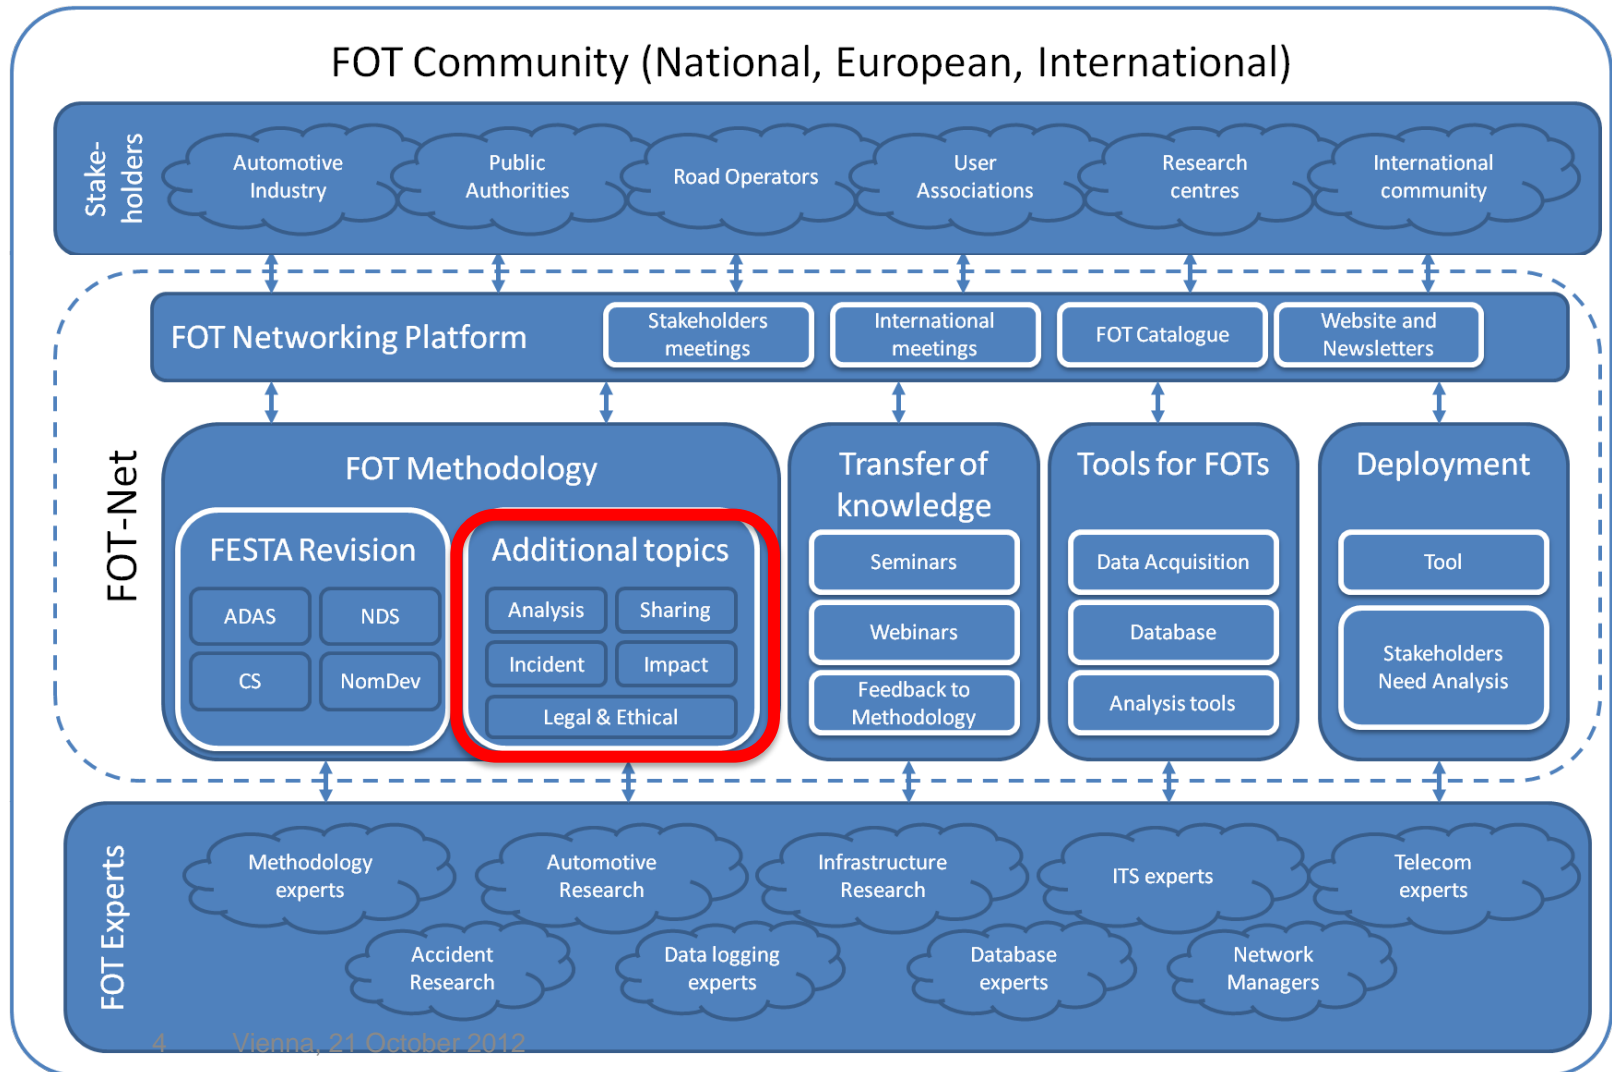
FOT Community (National, European, International)

Stake-holders

Automotive Industry

Public Authorities

Road Operators

User Associations

Research centres

International community

FOT-Net

FOT Networking Platform

Stakeholders meetings

International meetings

FOT Catalogue

Website and Newsletters

FOT Methodology

FESTA Revision

ADAS

NDS

CS

NomDev

Additional topics

Analysis

Sharing

Incident

Impact

Legal & Ethical

Transfer of knowledge

Seminars

Webinars

Feedback to Methodology

Tools for FOTs

Data Acquisition

Database

Analysis tools

Deployment

Tool

Stakeholders Need Analysis

FOT Experts

Methodology experts

Automotive Research

Infrastructure Research

ITS experts

Telecom experts

Accident Research

Data logging experts

Database experts

Network Managers

4 Vienna, 21 October 2012